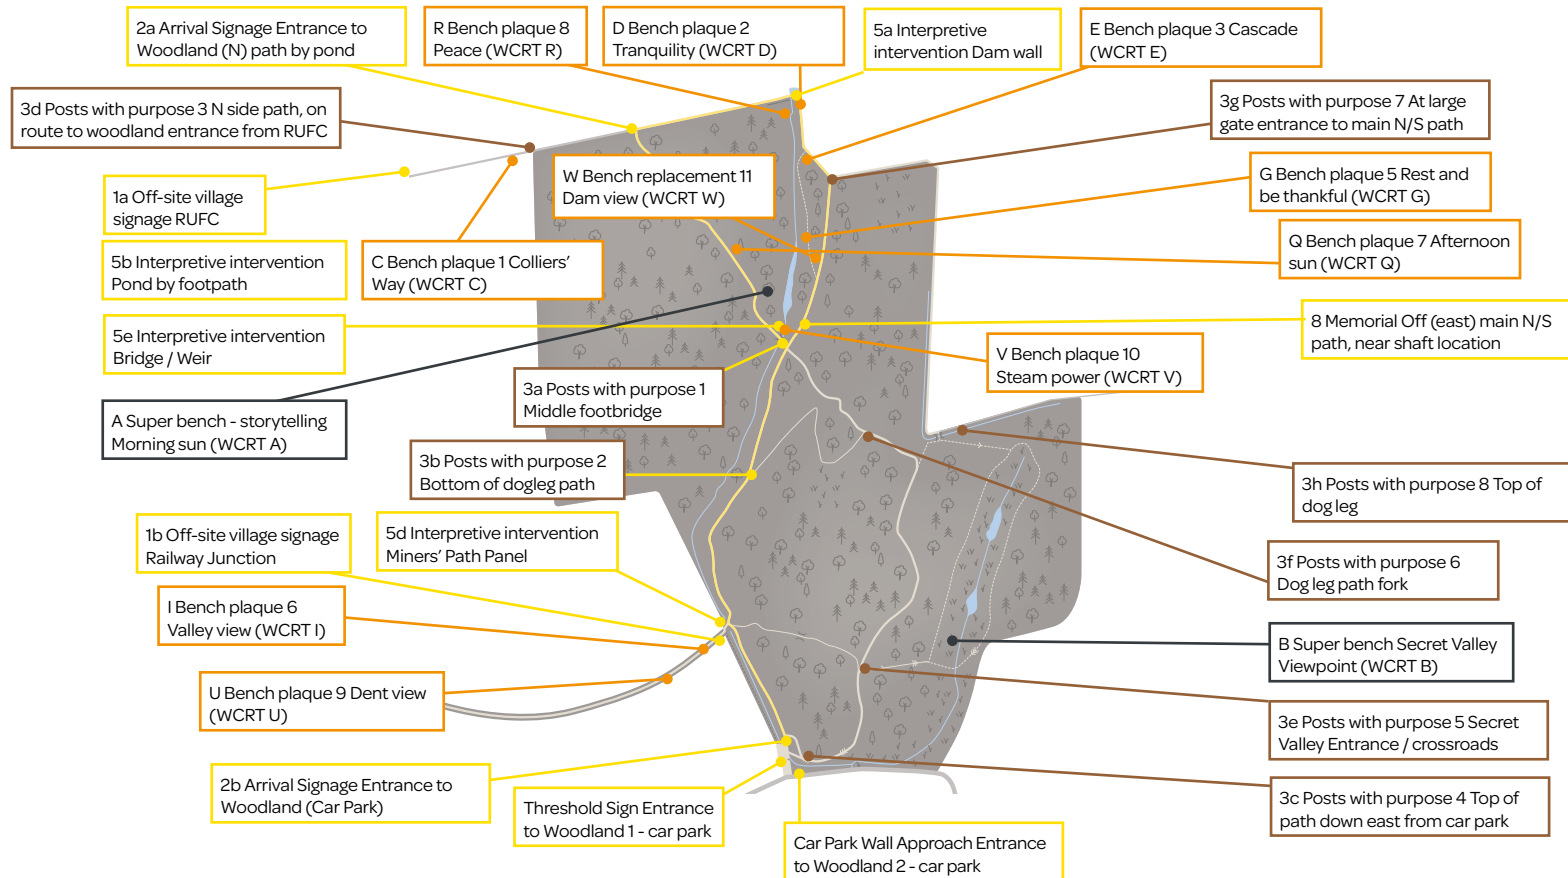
2a Arrival Signage Entrance to Woodland (N) path by pond

R Bench plaque 8 Peace (WCRT R)

D Bench plaque 2 Tranquility (WCRT D)

5a Interpretive intervention Dam wall

E Bench plaque 3 Cascade (WCRT E)

3d Posts with purpose 3 N side path, on route to woodland entrance from RUFC

3g Posts with purpose 7 At large gate entrance to main N/S path

W Bench replacement 11 Dam view (WCRT W)

G Bench plaque 5 Rest and be thankful (WCRT G)

1a Off-site village signage RUFC

Q Bench plaque 7 Afternoon sun (WCRT Q)

5b Interpretive intervention Pond by footpath

C Bench plaque 1 Colliers' Way (WCRT C)

8 Memorial Off (east) main N/S path, near shaft location

5e Interpretive intervention Bridge / Weir

V Bench plaque 10 Steam power (WCRT V)

3a Posts with purpose 1 Middle footbridge

A Super bench - storytelling Morning sun (WCRT A)

3b Posts with purpose 2 Bottom of dogleg path

3h Posts with purpose 8 Top of dog leg

1b Off-site village signage Railway Junction

5d Interpretive intervention Miners' Path Panel

3f Posts with purpose 6 Dog leg path fork

I Bench plaque 6 Valley view (WCRT I)

B Super bench Secret Valley Viewpoint (WCRT B)

U Bench plaque 9 Dent view (WCRT U)

3e Posts with purpose 5 Secret Valley Entrance / crossroads

2b Arrival Signage Entrance to Woodland (Car Park)

Threshold Sign Entrance to Woodland 1 - car park

3c Posts with purpose 4 Top of path down east from car park

Car Park Wall Approach Entrance to Woodland 2 - car park